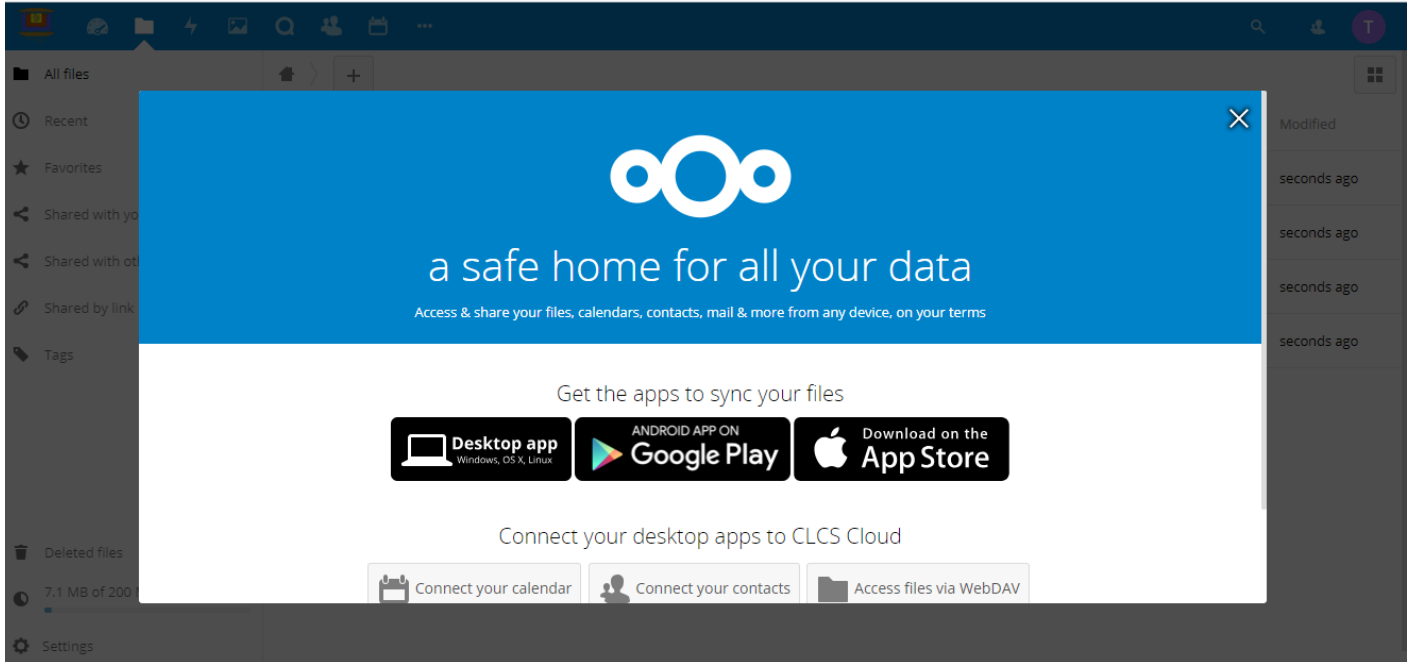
T

All files
Recent
Favorites
Shared with yo
Shared with ot
Shared by link
Tags

Deleted files
7.1 MB of 200
Settings

+

Modified
seconds ago
seconds ago
seconds ago
seconds ago

a safe home for all your data

Access & share your files, calendars, contacts, mail & more from any device, on your terms

Get the apps to sync your files

Desktop app
Windows, OS X, Linux

ANDROID APP ON
Google Play

Download on the
App Store

Connect your desktop apps to CLCS Cloud

Connect your calendar
Connect your contacts
Access files via WebDAV